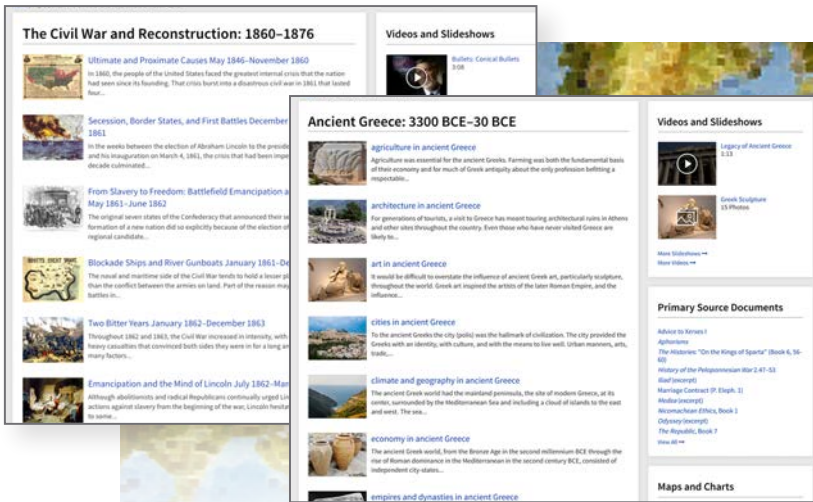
The Civil War and Reconstruction: 1860–1876

Ultimate and Proximate Causes May 1846–November 1860
In 1860, the people of the United States faced the greatest internal crisis that the nation had seen since its founding. That crisis burst into a disastrous civil war in 1861 that lasted four...

Secession, Border States, and First Battles December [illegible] 1861
In the weeks between the election of Abraham Lincoln to the preside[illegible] and his inauguration on March 4, 1861, the crisis that had been imp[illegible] decade culminated...

From Slavery to Freedom: Battlefield Emancipation a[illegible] May 1861–June 1862
The original seven states of the Confederacy that announced their se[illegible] formation of a new nation did so explicitly because of the election of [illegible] regional candidate...

Blockade Ships and River Gunboats January 1861–De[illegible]
The naval and maritime side of the Civil War tends to hold a lesser pl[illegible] than the conflict between the armies on land. Part of the reason may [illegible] battles in...

Two Bitter Years January 1862–December 1863
Throughout 1862 and 1863, the Civil War increased in intensity, with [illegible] heavy casualties that convinced both sides they were in for a long an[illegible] many factors...

Emancipation and the Mind of Lincoln July 1862–Mar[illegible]
Although abolitionists and radical Republicans continually urged Lin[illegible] action against slavery from the beginning of the war, Lincoln hesitat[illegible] to some...

Videos and Slideshows
Bullets: Conical Bullets
3:08

Ancient Greece: 3300 BCE–30 BCE

agriculture in ancient Greece
Agriculture was essential for the ancient Greeks. Farming was both the fundamental basis of their economy and for much of Greek antiquity about the only profession befitting a respectable...

architecture in ancient Greece
For generations of tourists, a visit to Greece has meant touring architectural ruins in Athens and other sites throughout the country. Even those who have never visited Greece are likely to...

art in ancient Greece
It would be difficult to overstate the influence of ancient Greek art, particularly sculpture, throughout the world. Greek art inspired the artists of the later Roman Empire, and the influence...

cities in ancient Greece
To the ancient Greeks the city (polis) was the hallmark of civilization. The city provided the Greeks with an identity, with culture, and with the means to live well. Urban manners, arts, trade,...

climate and geography in ancient Greece
The ancient Greek world had the mainland peninsula, the site of modern Greece, at its center, surrounded by the Mediterranean Sea and including a cloud of islands to the east and west. The sea...

economy in ancient Greece
The ancient Greek world, from the Bronze Age in the second millennium BCE through the rise of Roman dominance in the Mediterranean in the second century BCE, consisted of independent city-states...

empires and dynasties in ancient Greece

Videos and Slideshows
Legacy of Ancient Greece
1:13
Greek Sculpture
15 Photos
More Slideshows →
More Videos →

Primary Source Documents
Advice to Xerxes I
Aphorisms
The Histories: "On the Kings of Sparta" (Book 6, 56-60)
History of the Peloponnesian War 2.47–53
Iliad (excerpt)
Marriage Contract (P. Eleph. 1)
Medea (excerpt)
Nicomachean Ethics, Book 1
Odyssey (excerpt)
The Republic, Book 7
View All →

Maps and Charts